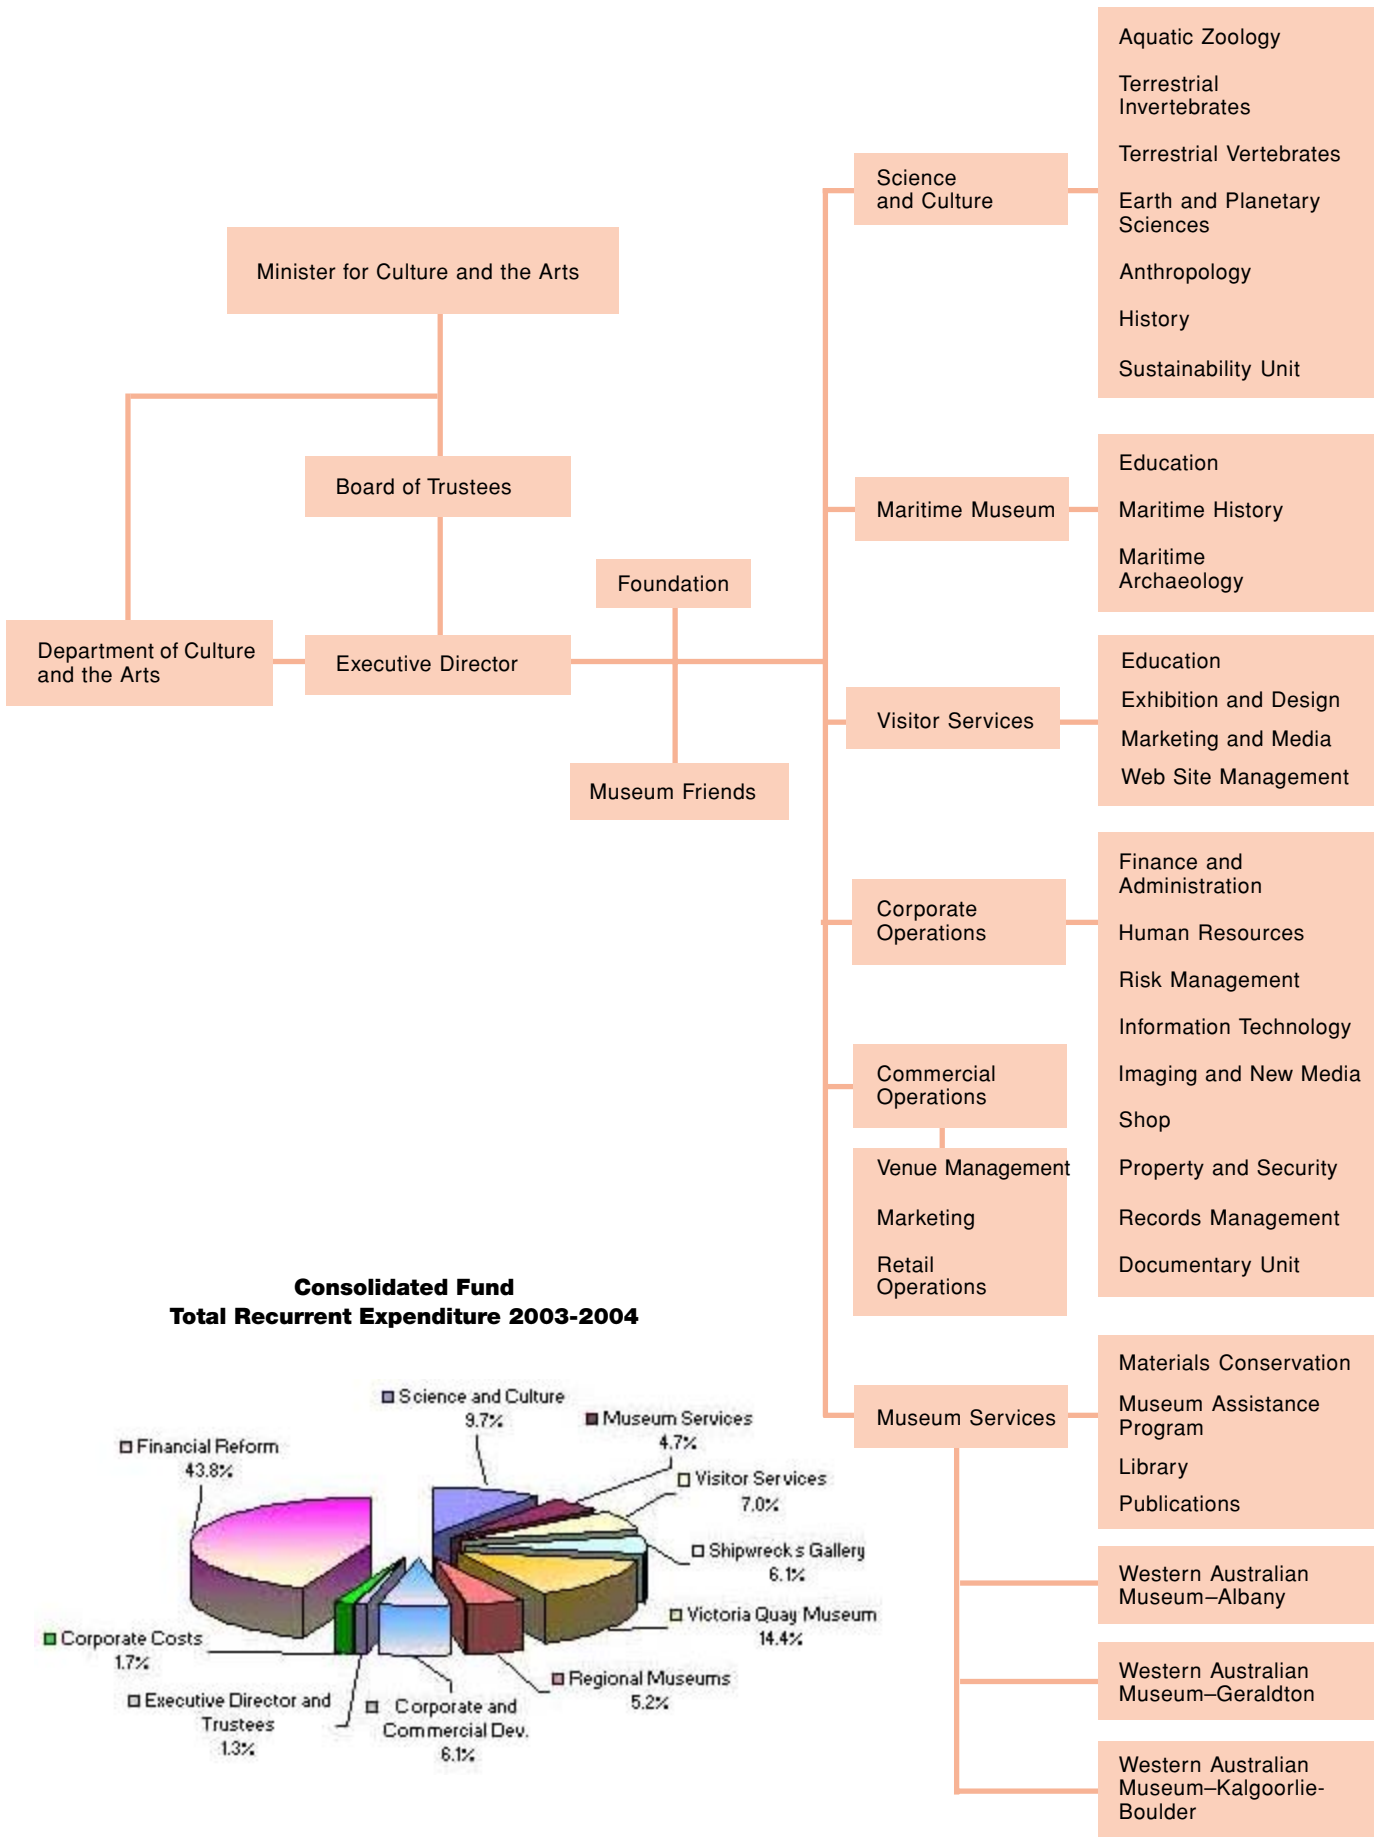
Minister for Culture and the Arts

Board of Trustees

Department of Culture and the Arts

Executive Director

Foundation

Museum Friends

Science and Culture

Aquatic Zoology

Terrestrial Invertebrates

Terrestrial Vertebrates

Earth and Planetary Sciences

Anthropology

History

Sustainability Unit

Maritime Museum

Education

Maritime History

Maritime Archaeology

Visitor Services

Education

Exhibition and Design

Marketing and Media

Web Site Management

Corporate Operations

Finance and Administration

Human Resources

Risk Management

Information Technology

Imaging and New Media

Shop

Property and Security

Records Management

Documentary Unit

Commercial Operations

Venue Management

Marketing

Retail Operations

Museum Services

Materials Conservation

Museum Assistance Program

Library

Publications

Western Australian Museum–Albany

Western Australian Museum–Geraldton

Western Australian Museum–Kalgoorlie-Boulder

Consolidated Fund
Total Recurrent Expenditure 2003-2004

Science and Culture 9.7%

Museum Services 4.7%

Financial Reform 43.8%

Visitor Services 7.0%

Shipwreck s Gallery 6.1%

Victoria Quay Museum 14.4%

Corporate Costs 1.7%

Regional Museums 5.2%

Executive Director and Trustees 1.3%

Corporate and Commercial Dev. 6.1%